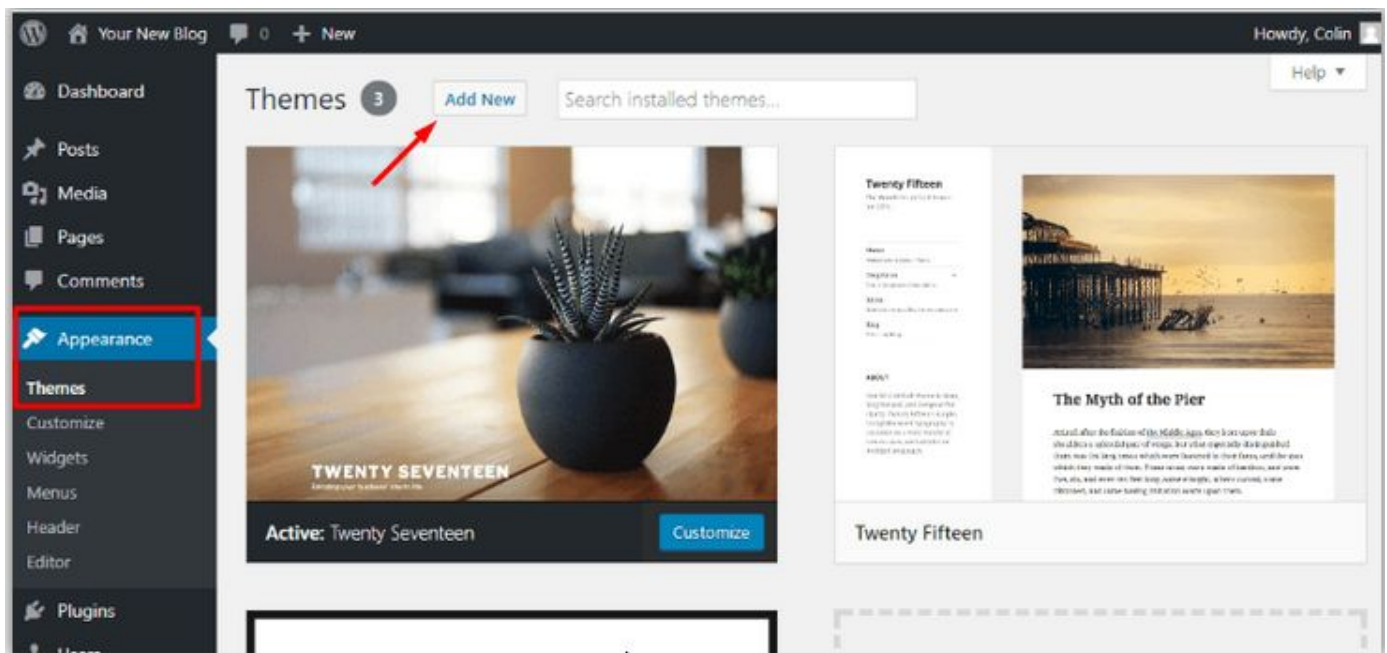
Your New Blog 0 + New
Howdy, Colin
Help ▼
Dashboard
Posts
Media
Pages
Comments
Appearance
Themes
Customize
Widgets
Menus
Header
Editor
Plugins
Users

Themes 3 Add New Search installed themes...

TWENTY SEVENTEEN
Active: Twenty Seventeen
Customize

Twenty Fifteen
The Myth of the Pier
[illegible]

Twenty Fifteen